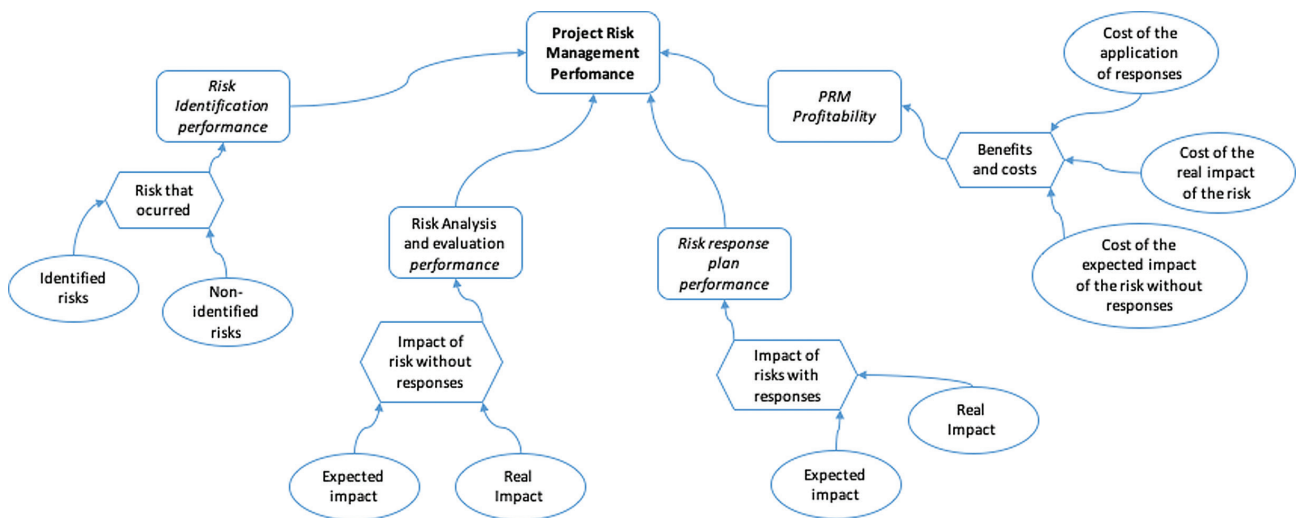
Project Risk Management Perfomance

Risk Identification performance

Risk that ocurred

Identified risks

Non-identified risks

Risk Analysis and evaluation performance

Impact of risk without responses

Expected impact

Real Impact

Risk response plan performance

Impact of risks with responses

Real Impact

Expected impact

PRM Profitability

Benefits and costs

Cost of the application of responses

Cost of the real impact of the risk

Cost of the expected impact of the risk without responses